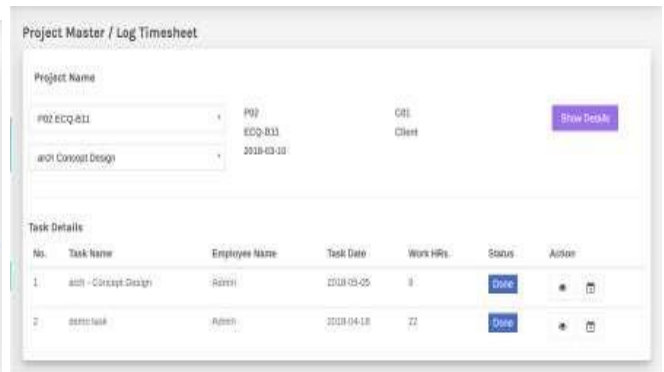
Project Master / Log Timesheet

Project Name

P02 ECQ-B11

arch Concept Design

P02
ECQ-B11
2018-03-10

C01
Client

Show Details

Task Details

| No. | Task Name | Employee Name | Task Date | Work HRs. | Status | Action |
|---|---|---|---|---|---|---|
| 1 | arch - Concept Design | Admin | 2018-05-05 | 8 | Done | |
| 2 | demo task | Admin | 2018-04-18 | 22 | Done | |